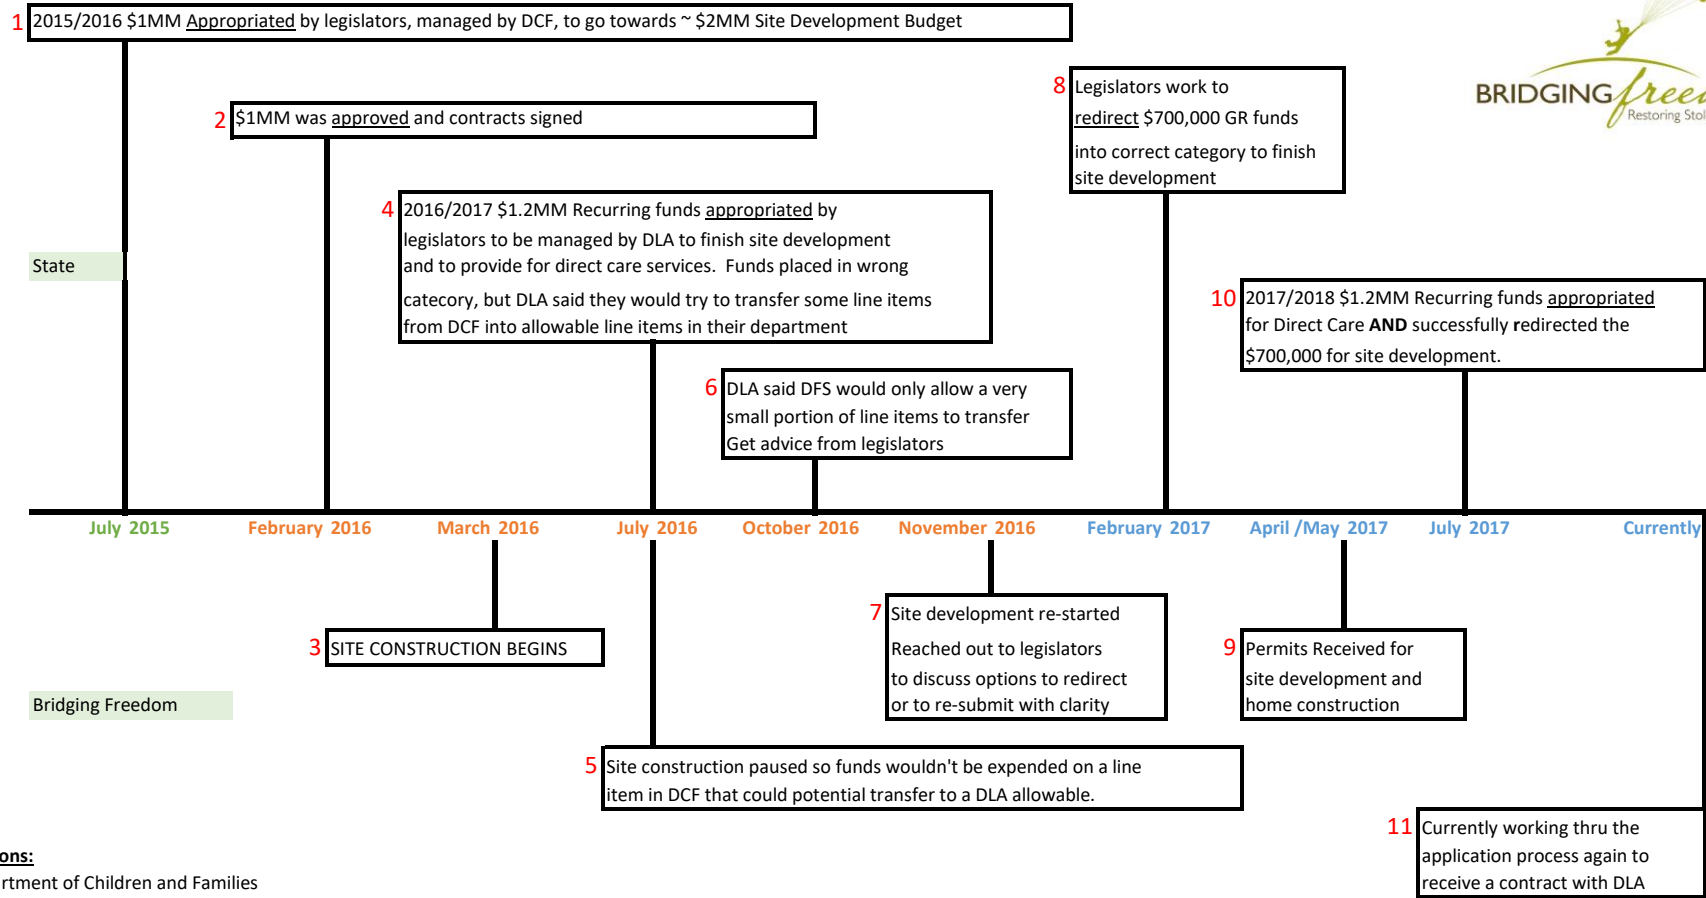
1 2015/2016 $1MM Appropriated by legislators, managed by DCF, to go towards ~ $2MM Site Development Budget

2 $1MM was approved and contracts signed

8 Legislators work to redirect $700,000 GR funds into correct category to finish site development

BRIDGING free

Restoring Stol

4 2016/2017 $1.2MM Recurring funds appropriated by legislators to be managed by DLA to finish site development and to provide for direct care services. Funds placed in wrong catecory, but DLA said they would try to transfer some line items from DCF into allowable line items in their department

State

10 2017/2018 $1.2MM Recurring funds appropriated for Direct Care AND successfully redirected the $700,000 for site development.

6 DLA said DFS would only allow a very small portion of line items to transfer Get advice from legislators

July 2015 February 2016 March 2016 July 2016 October 2016 November 2016 February 2017 April /May 2017 July 2017 Currently

7 Site development re-started
Reached out to legislators to discuss options to redirect or to re-submit with clarity

3 SITE CONSTRUCTION BEGINS

9 Permits Received for site development and home construction

Bridging Freedom

5 Site construction paused so funds wouldn't be expended on a line item in DCF that could potential transfer to a DLA allowable.

11 Currently working thru the application process again to receive a contract with DLA

ons:
rtment of Children and Families